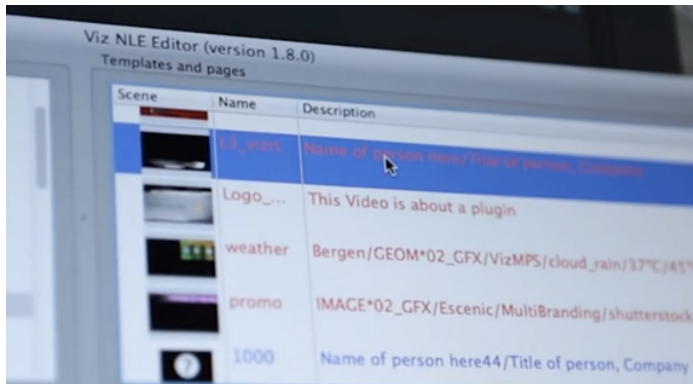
Viz NLE Editor (version 1.8.0)
Templates and pages

| Scene | Name | Description |
|---|---|---|
| | L3_vizrt | Name of person here/Title of person, Company |
| | Logo_... | This Video is about a plugin |
| | weather | Bergen/GEOM*02_GFX/VizMPS/cloud_rain/37°C/45° |
| | promo | IMAGE*02_GFX/Escenic/MultiBranding/shutterstock |
| | 1000 | Name of person here44/Title of person, Company |